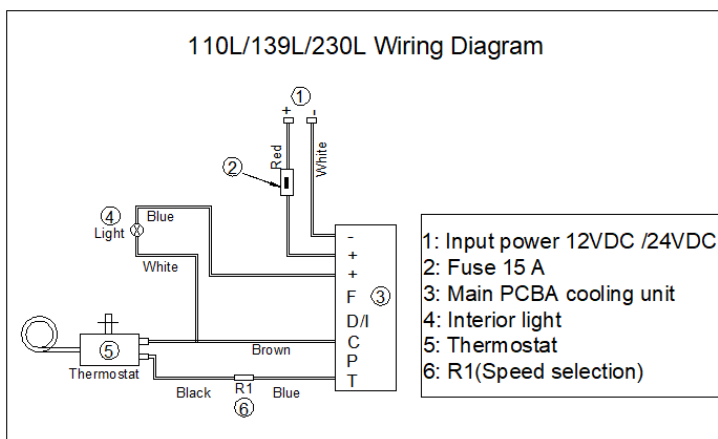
110L/139L/230L Wiring Diagram

①
+ -
Red
White
②
④ Light
Blue
White
-
+
+
F ③
D/I
C
P
T
⑤
Thermostat
Brown
Black R1 Blue
⑥

1: Input power 12VDC /24VDC
2: Fuse 15 A
3: Main PCBA cooling unit
4: Interior light
5: Thermostat
6: R1(Speed selection)